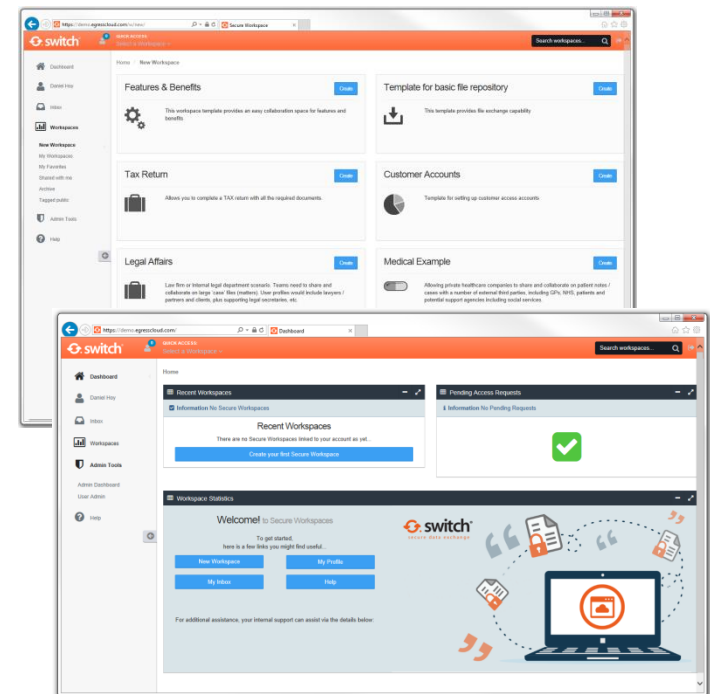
https://demo.egresscloud.com/ss/new/
Secure Workspace
switch
QUICK ACCESS
Select a Workspace
Search workspaces...
Dashboard
Daniel Hoy
Inbox
Workspaces
New Workspace
My Workspaces
My Favorites
Shared with me
Archive
Tagged public
Admin Tools
Help
Home / New Workspace

Features & Benefits
Create
This workspace template provides an easy collaboration space for features and benefits

Template for basic file repository
Create
This template provides file exchange capability

Tax Return
Create
Allows you to complete a TAX return with all the required documents

Customer Accounts
Create
Template for setting up customer access accounts

Legal Affairs
Create
Law firm or internal legal department scenario. Teams need to share and collaborate on large 'case' files (matters). User profiles could include lawyers / partners and clients, plus supporting legal secretaries, etc.

Medical Example
Create
Allowing private healthcare companies to share and collaborate on patient notes / cases with a number of external third parties, including GPs, NHS, patients and potential support agencies including social services.

https://demo.egresscloud.com/
Dashboard
switch
QUICK ACCESS
Select a Workspace
Search workspaces...
Dashboard
Daniel Hoy
Inbox
Workspaces
Admin Tools
Admin Dashboard
User Admin
Help
Home

Recent Workspaces
Information No Secure Workspaces
Recent Workspaces
There are no Secure Workspaces linked to your account as yet...
Create your first Secure Workspace

Pending Access Requests
Information No Pending Requests

Workspace Statistics
Welcome! to Secure Workspaces
To get started,
here is a few links you might find useful...
New Workspace
My Profile
My Inbox
Help
For additional assistance, your internal support can assist via the details below
switch
secure data exchange